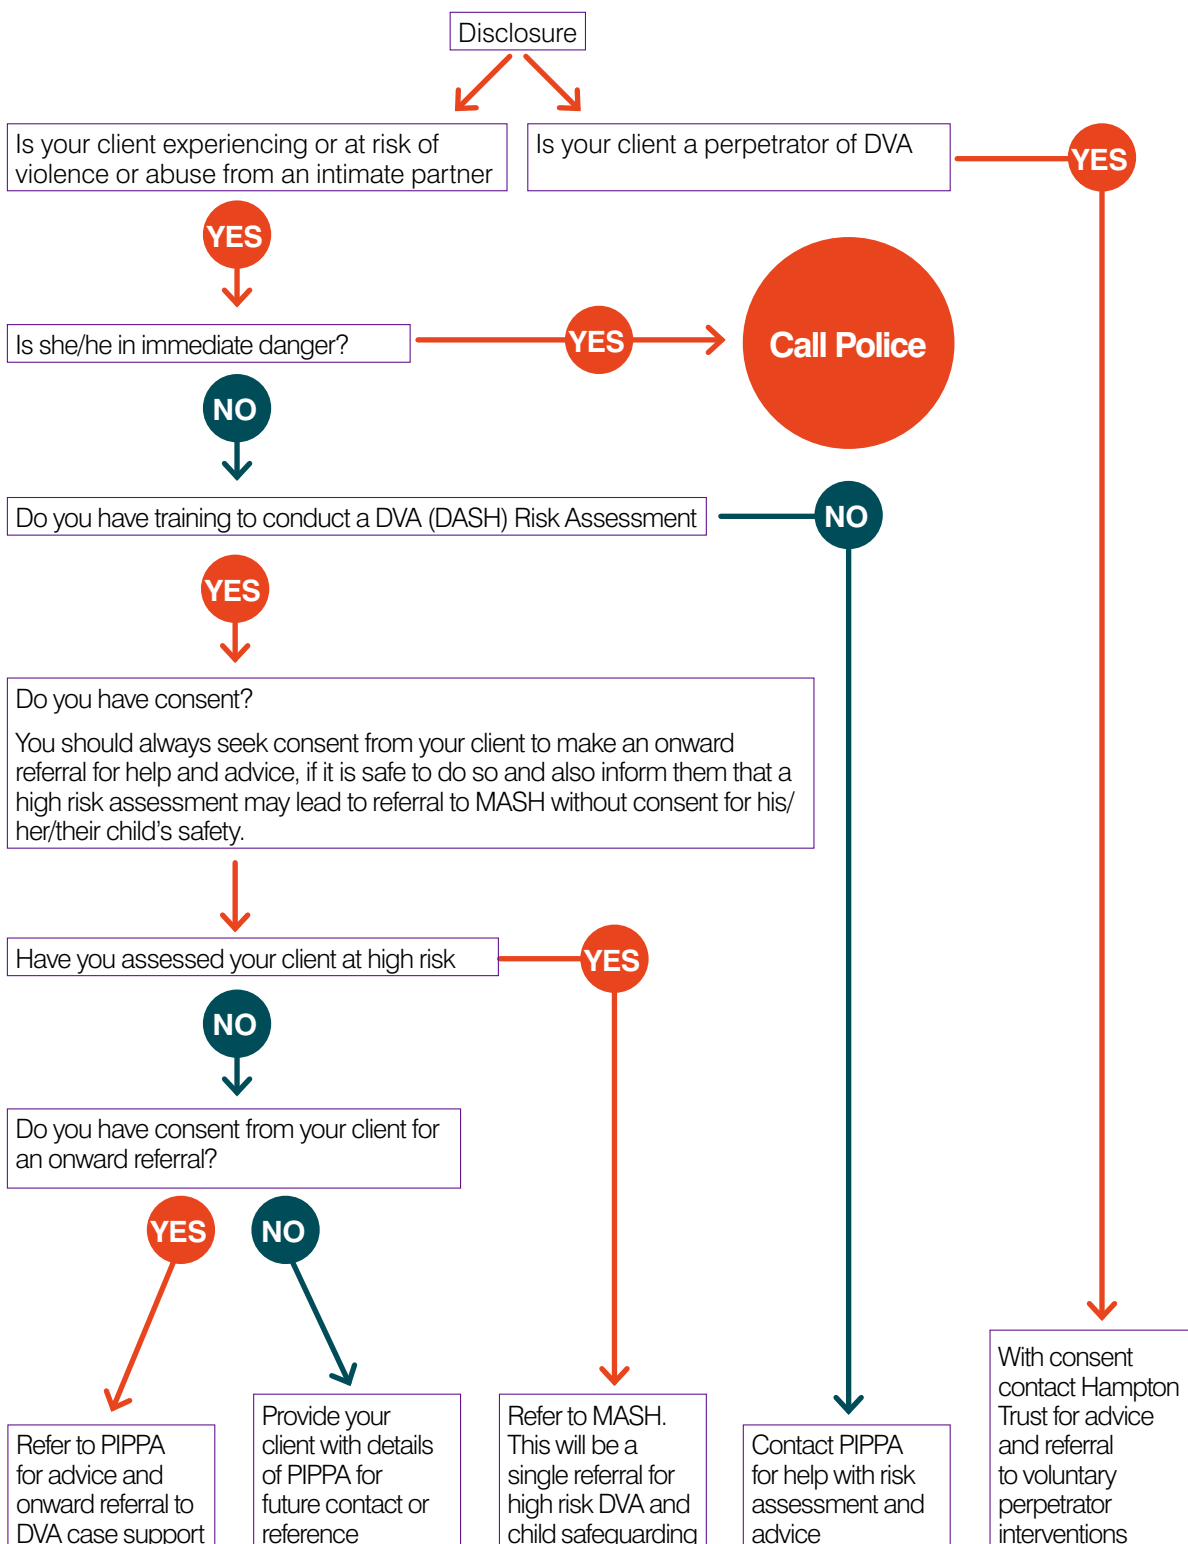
Disclosure

Is your client experiencing or at risk of violence or abuse from an intimate partner

Is your client a perpetrator of DVA

YES

YES

Is she/he in immediate danger?

YES

Call Police

NO

Do you have training to conduct a DVA (DASH) Risk Assessment

NO

YES

Do you have consent?

You should always seek consent from your client to make an onward referral for help and advice, if it is safe to do so and also inform them that a high risk assessment may lead to referral to MASH without consent for his/her/their child's safety.

Have you assessed your client at high risk

YES

NO

Do you have consent from your client for an onward referral?

YES

NO

Refer to PIPPA for advice and onward referral to DVA case support

Provide your client with details of PIPPA for future contact or reference

Refer to MASH. This will be a single referral for high risk DVA and child safeguarding

Contact PIPPA for help with risk assessment and advice

With consent contact Hampton Trust for advice and referral to voluntary perpetrator interventions